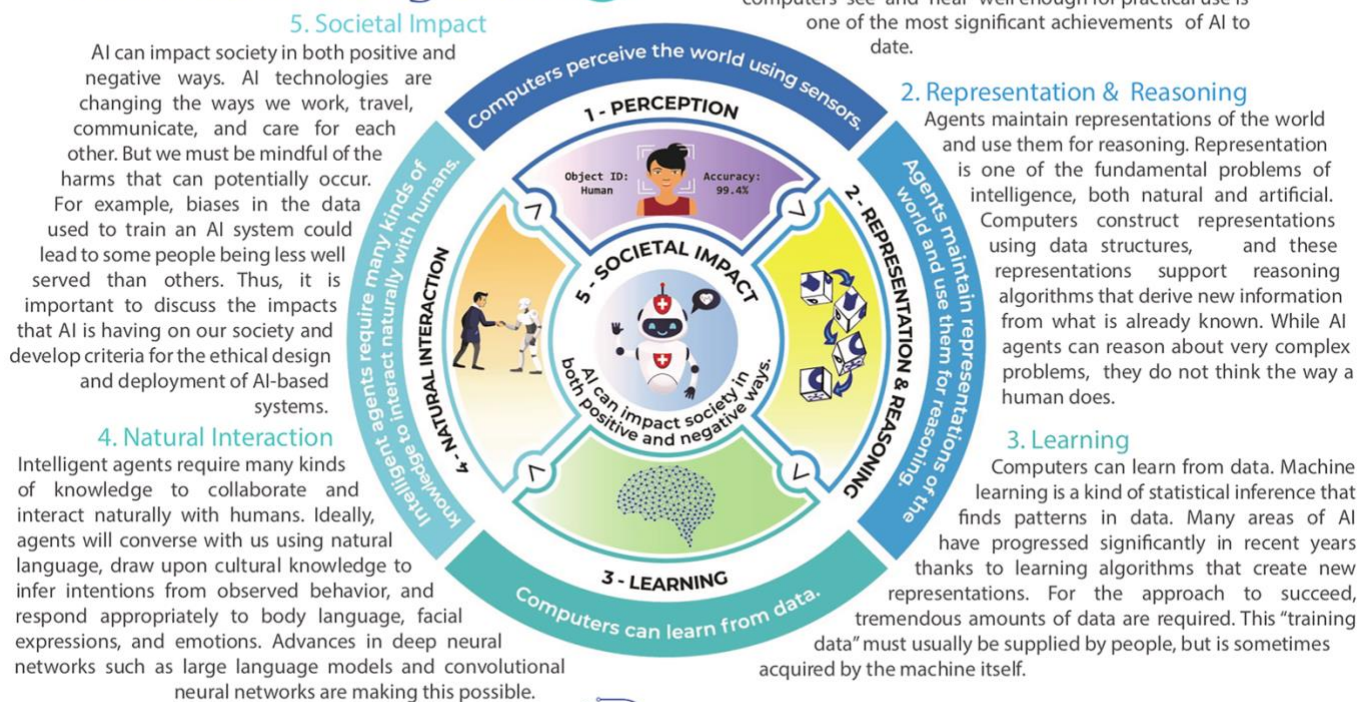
5. Societal Impact

AI can impact society in both positive and negative ways. AI technologies are changing the ways we work, travel, communicate, and care for each other. But we must be mindful of the harms that can potentially occur. For example, biases in the data used to train an AI system could lead to some people being less well served than others. Thus, it is important to discuss the impacts that AI is having on our society and develop criteria for the ethical design and deployment of AI-based systems.

4. Natural Interaction

Intelligent agents require many kinds of knowledge to collaborate and interact naturally with humans. Ideally, agents will converse with us using natural language, draw upon cultural knowledge to infer intentions from observed behavior, and respond appropriately to body language, facial expressions, and emotions. Advances in deep neural networks such as large language models and convolutional neural networks are making this possible.

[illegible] computers see and hear well enough for practical use is one of the most significant achievements of AI to date.

2. Representation & Reasoning

Agents maintain representations of the world and use them for reasoning. Representation is one of the fundamental problems of intelligence, both natural and artificial. Computers construct representations using data structures, and these representations support reasoning algorithms that derive new information from what is already known. While AI agents can reason about very complex problems, they do not think the way a human does.

3. Learning

Computers can learn from data. Machine learning is a kind of statistical inference that finds patterns in data. Many areas of AI have progressed significantly in recent years thanks to learning algorithms that create new representations. For the approach to succeed, tremendous amounts of data are required. This "training data" must usually be supplied by people, but is sometimes acquired by the machine itself.

Computers perceive the world using sensors.

1 - PERCEPTION

Object ID: Human

Accuracy: 99.4%

Agents maintain representations of the world and use them for reasoning.

2 - REPRESENTATION & REASONING

5 - SOCIETAL IMPACT

AI can impact society in both positive and negative ways.

3 - LEARNING

Computers can learn from data.

4 - NATURAL INTERACTION

Intelligent agents require many kinds of knowledge to interact naturally with humans.